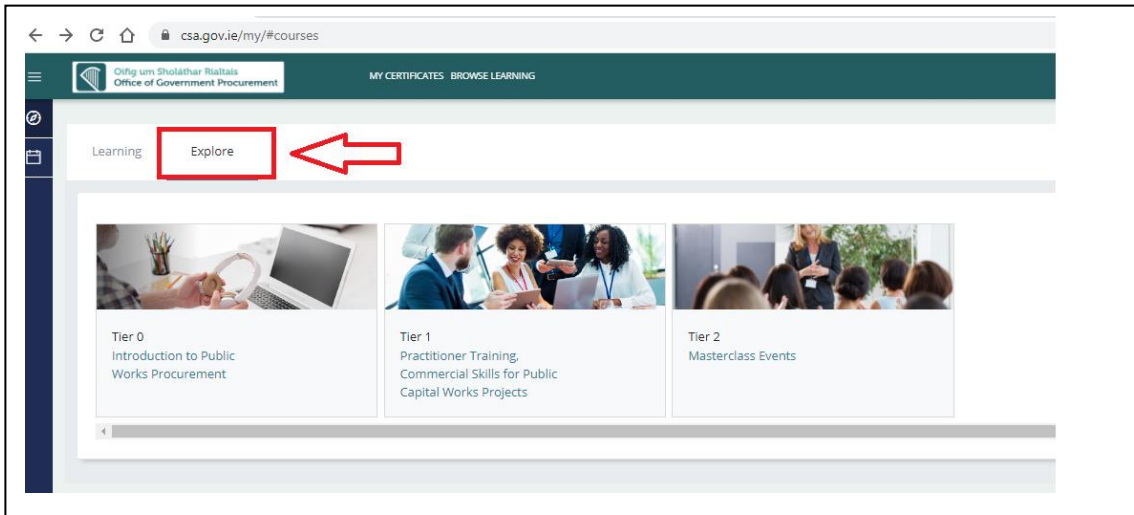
csa.gov.ie/my/#courses

Oifig um Sholáthar Rialtais
Office of Government Procurement

MY CERTIFICATES BROWSE LEARNING

Learning Explore

Tier 0
Introduction to Public Works Procurement

Tier 1
Practitioner Training, Commercial Skills for Public Capital Works Projects

Tier 2
Masterclass Events